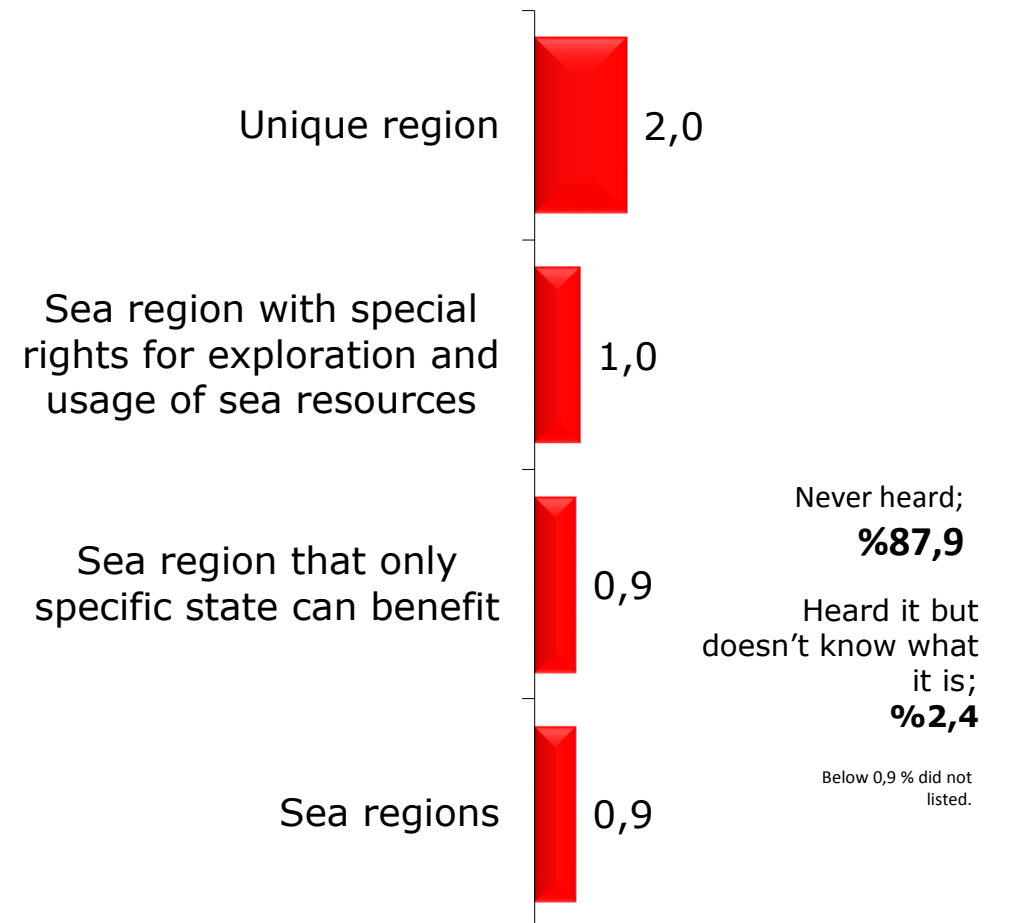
Unique region 2,0

Sea region with special rights for exploration and usage of sea resources 1,0

Sea region that only specific state can benefit 0,9

Sea regions 0,9

Never heard;
%87,9

Heard it but doesn't know what it is;
%2,4

Below 0,9 % did not listed.